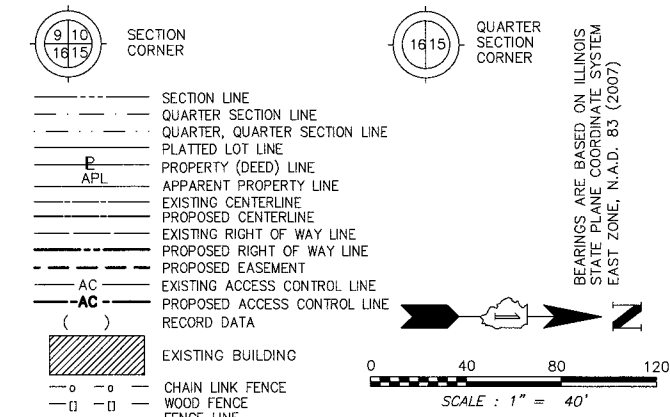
9 10
16 15
SECTION CORNER

16 15
QUARTER SECTION CORNER

BEARINGS ARE BASED ON ILLINOIS STATE PLANE COORDINATE SYSTEM EAST ZONE, N.A.D. 83 (2007)

SECTION LINE
QUARTER SECTION LINE
QUARTER, QUARTER SECTION LINE
PLATTED LOT LINE
P̸ PROPERTY (DEED) LINE
APL APPARENT PROPERTY LINE
EXISTING CENTERLINE
PROPOSED CENTERLINE
EXISTING RIGHT OF WAY LINE
PROPOSED RIGHT OF WAY LINE
PROPOSED EASEMENT
AC EXISTING ACCESS CONTROL LINE
AC PROPOSED ACCESS CONTROL LINE
( ) RECORD DATA
EXISTING BUILDING
CHAIN LINK FENCE
WOOD FENCE
FENCE LINE

N

0 40 80 120
SCALE : 1" = 40'